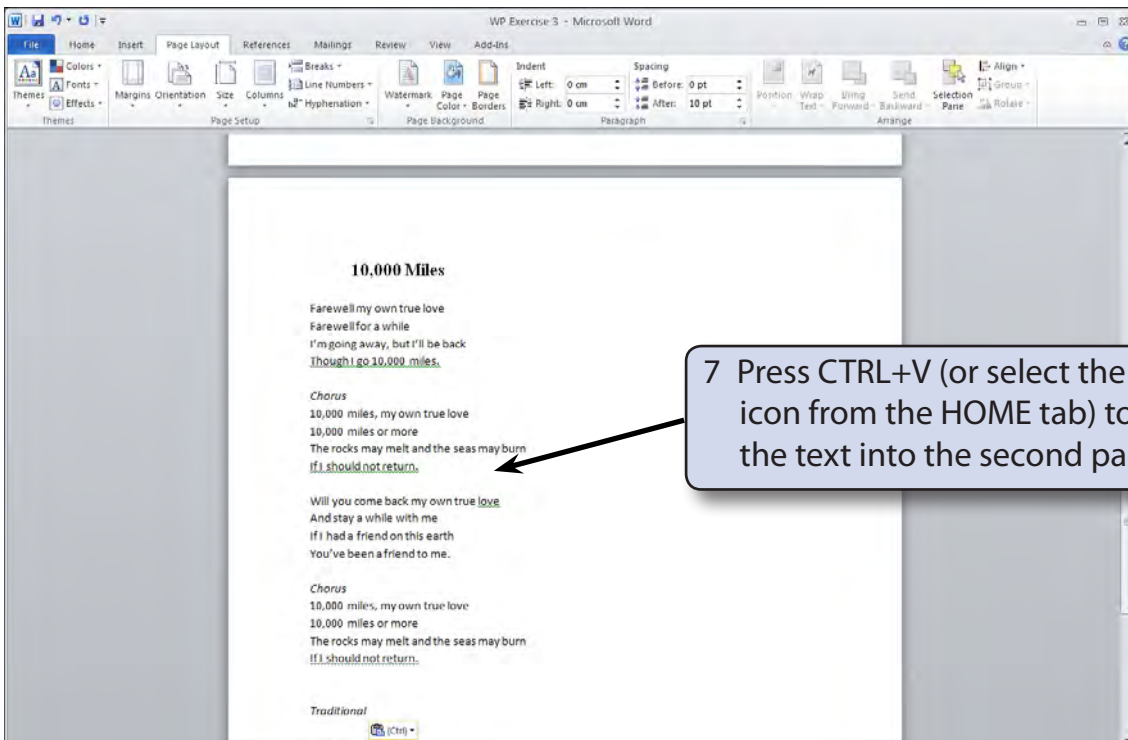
WP Exercise 3 - Microsoft Word

File Home Insert Page Layout References Mailings Review View Add-Ins

Themes Colors Fonts Effects Themes
Margins Orientation Size Columns Breaks Line Numbers Hyphenation Page Setup
Watermark Page Color Page Borders Page Background
Indent Left: 0 cm Right: 0 cm Spacing Before: 0 pt After: 10 pt Paragraph
Position Wrap Text Bring Forward Send Backward Selection Pane Align Group Rotate Arrange

10,000 Miles

Farewell my own true love
Farewell for a while
I'm going away, but I'll be back
Though I go 10,000 miles.

Chorus
10,000 miles, my own true love
10,000 miles or more
The rocks may melt and the seas may burn
If I should not return.

Will you come back my own true love
And stay a while with me
If I had a friend on this earth
You've been a friend to me.

Chorus
10,000 miles, my own true love
10,000 miles or more
The rocks may melt and the seas may burn
If I should not return.

Traditional

(Ctrl)

7 Press CTRL+V (or select the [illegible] icon from the HOME tab) to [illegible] the text into the second pa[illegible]